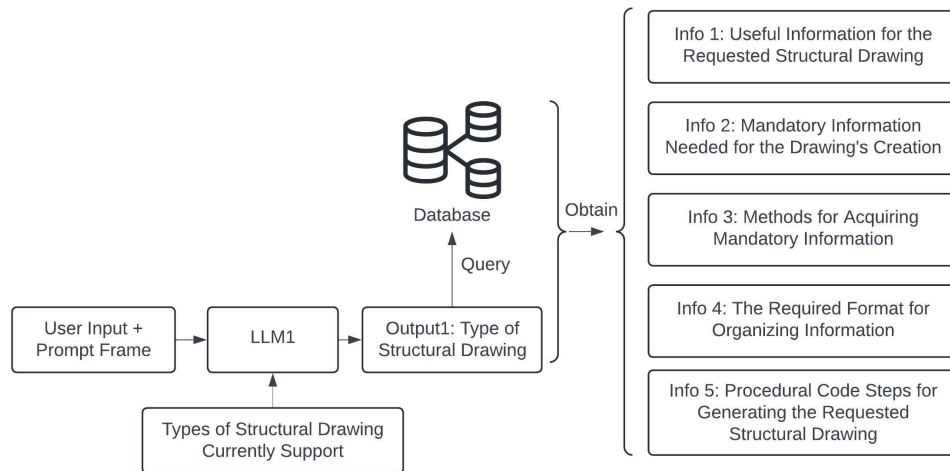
Database

Query

User Input + Prompt Frame

LLM1

Output1: Type of Structural Drawing

Types of Structural Drawing Currently Support

Obtain

Info 1: Useful Information for the Requested Structural Drawing

Info 2: Mandatory Information Needed for the Drawing's Creation

Info 3: Methods for Acquiring Mandatory Information

Info 4: The Required Format for Organizing Information

Info 5: Procedural Code Steps for Generating the Requested Structural Drawing